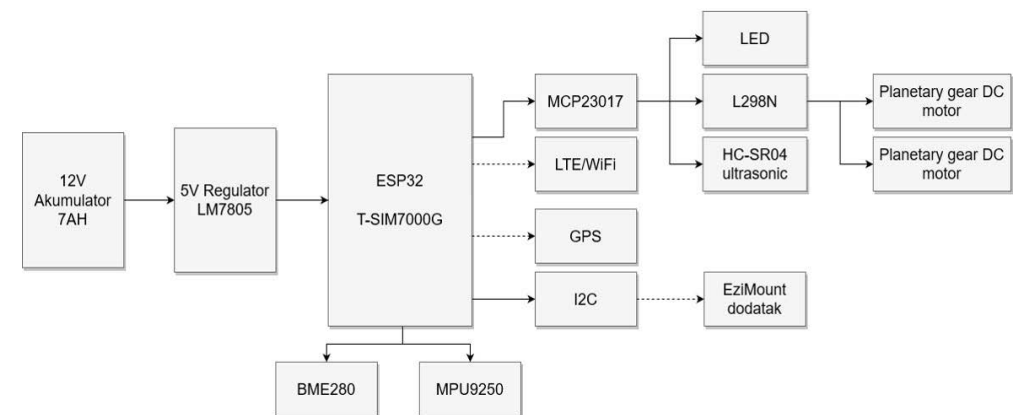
12V
Akumulator
7AH

5V Regulator
LM7805

ESP32

T-SIM7000G

MCP23017

LTE/WiFi

GPS

I2C

LED

L298N

HC-SR04
ultrasonic

EziMount
dodatak

Planetary gear DC
motor

Planetary gear DC
motor

BME280

MPU9250